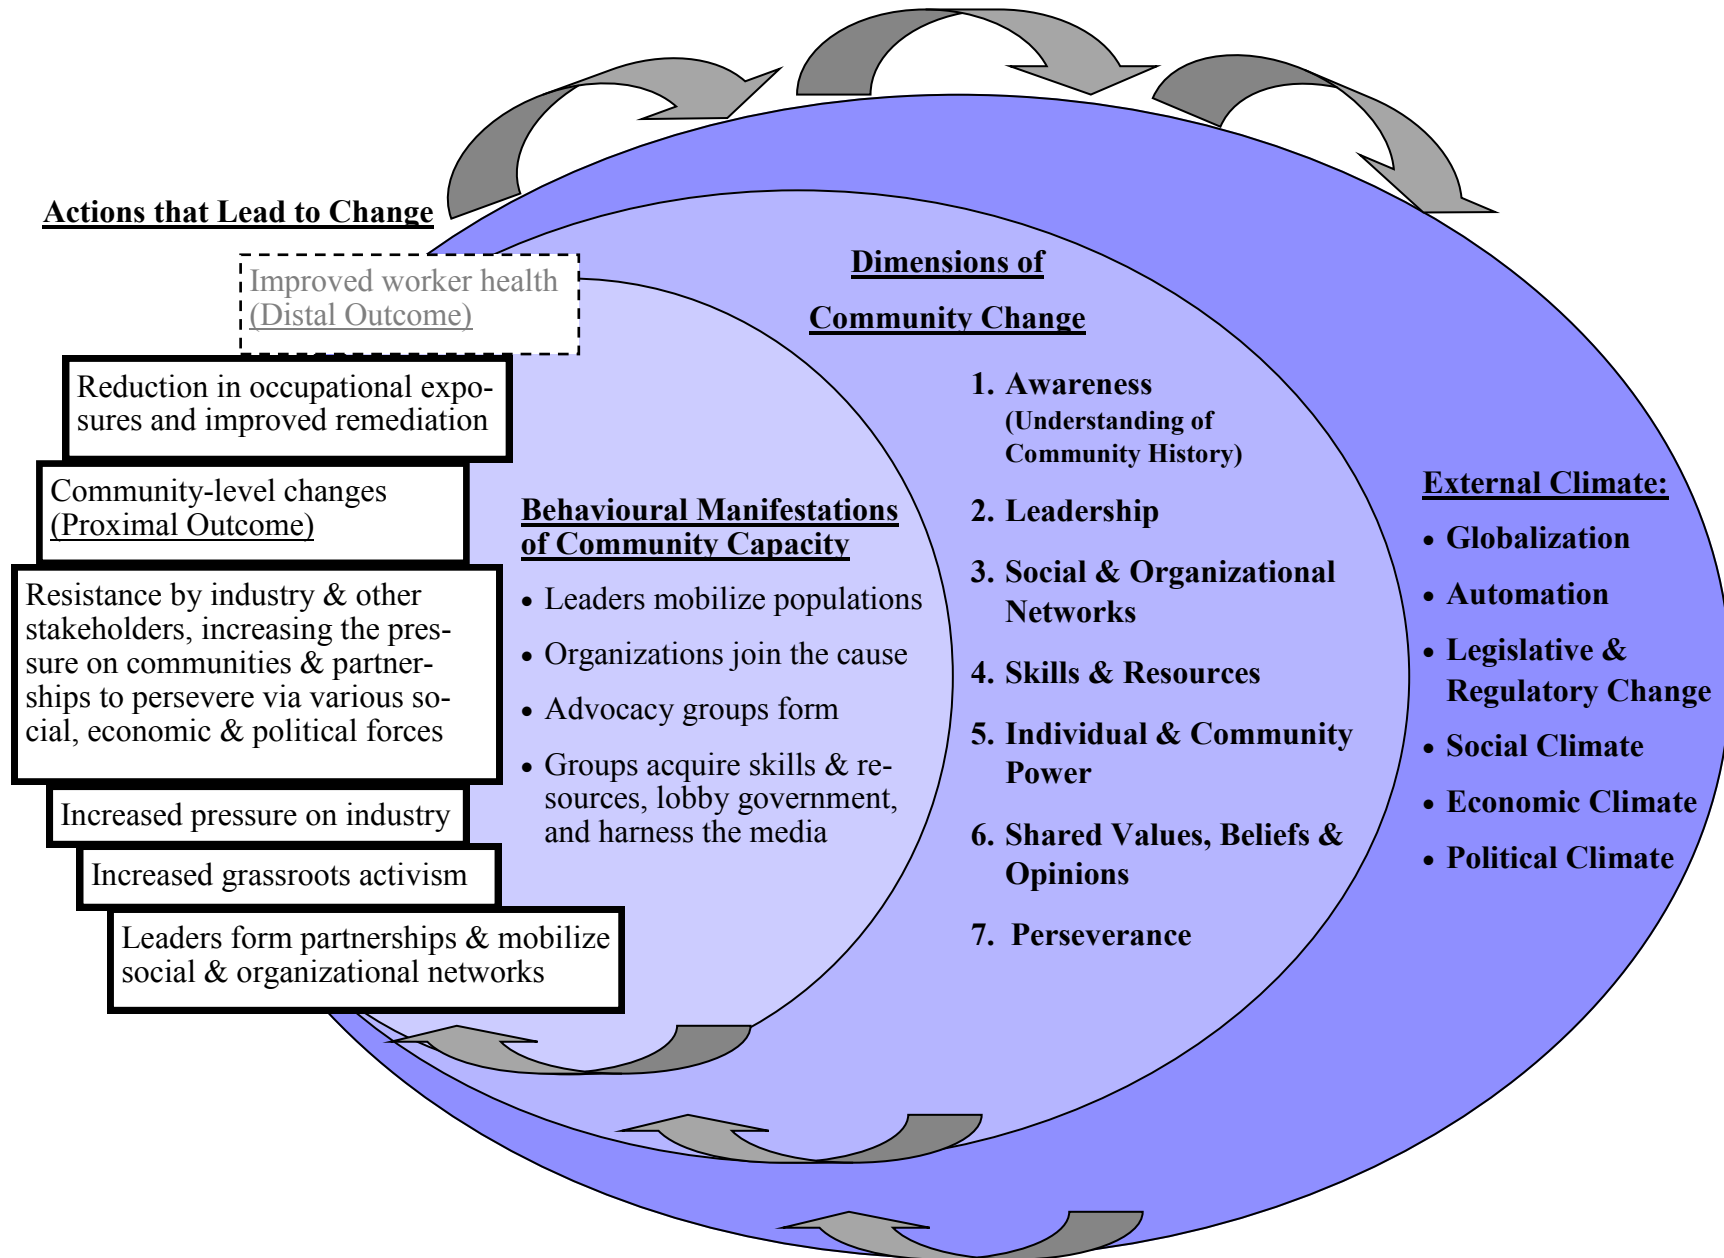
Actions that Lead to Change

Improved worker health (Distal Outcome)

Reduction in occupational exposures and improved remediation

Community-level changes (Proximal Outcome)

Resistance by industry & other stakeholders, increasing the pressure on communities & partnerships to persevere via various social, economic & political forces

Increased pressure on industry

Increased grassroots activism

Leaders form partnerships & mobilize social & organizational networks

Behavioural Manifestations of Community Capacity

- Leaders mobilize populations
- Organizations join the cause
- Advocacy groups form
- Groups acquire skills & resources, lobby government, and harness the media

Dimensions of Community Change

1. Awareness (Understanding of Community History)
2. Leadership
3. Social & Organizational Networks
4. Skills & Resources
5. Individual & Community Power
6. Shared Values, Beliefs & Opinions
7. Perseverance

External Climate:

- Globalization
- Automation
- Legislative & Regulatory Change
- Social Climate
- Economic Climate
- Political Climate